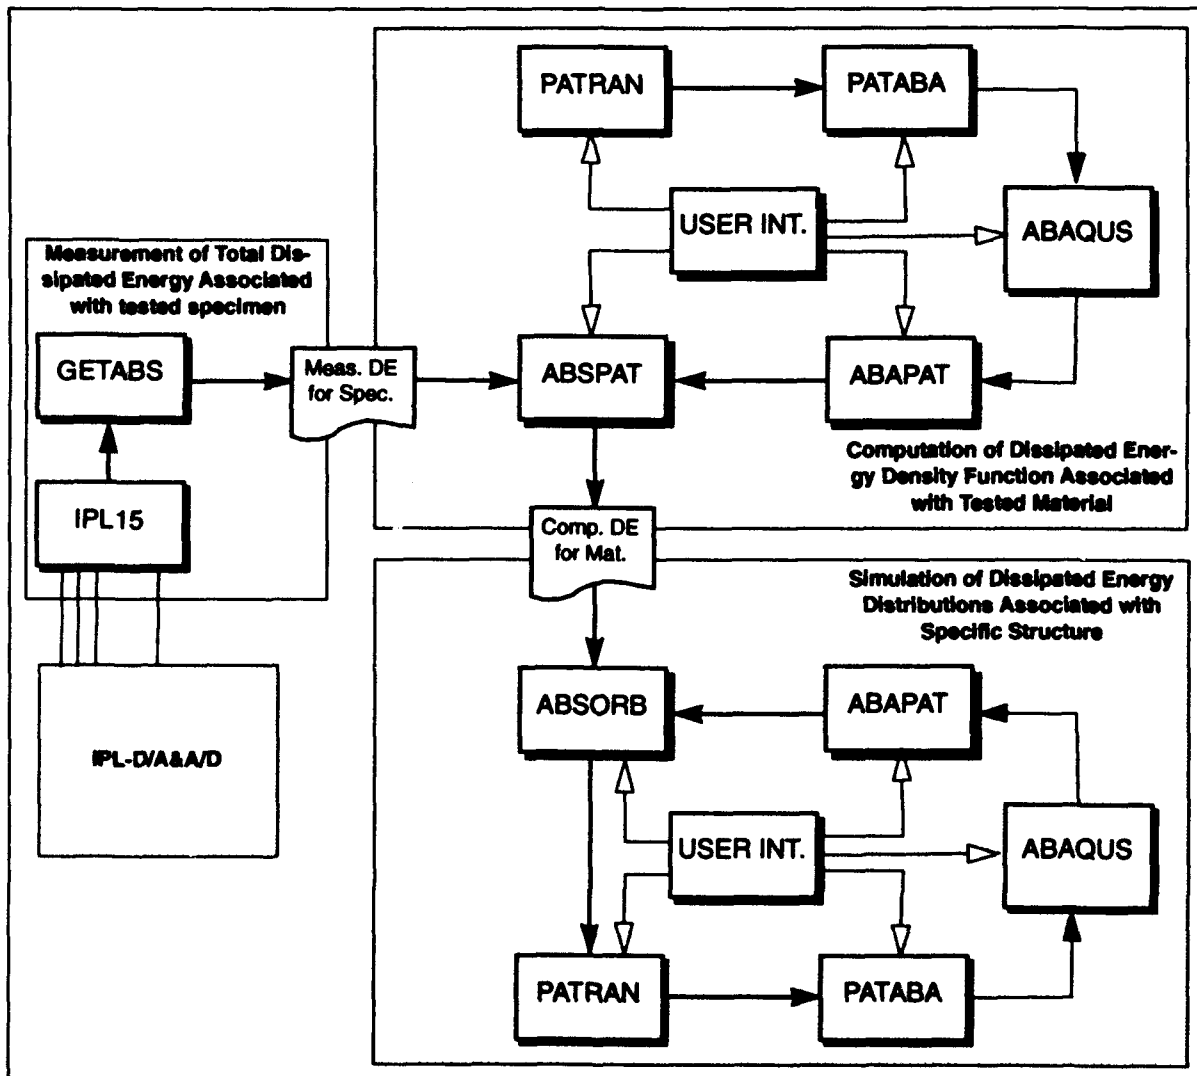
Measurement of Total Dissipated Energy Associated with tested specimen

GETABS

IPL15

IPL-D/A&A/D

Meas. DE for Spec.

PATRAN

PATABA

USER INT.

ABAQUS

ABSPAT

ABAPAT

Computation of Dissipated Energy Density Function Associated with Tested Material

Comp. DE for Mat.

Simulation of Dissipated Energy Distributions Associated with Specific Structure

ABSORB

ABAPAT

USER INT.

ABAQUS

PATRAN

PATABA